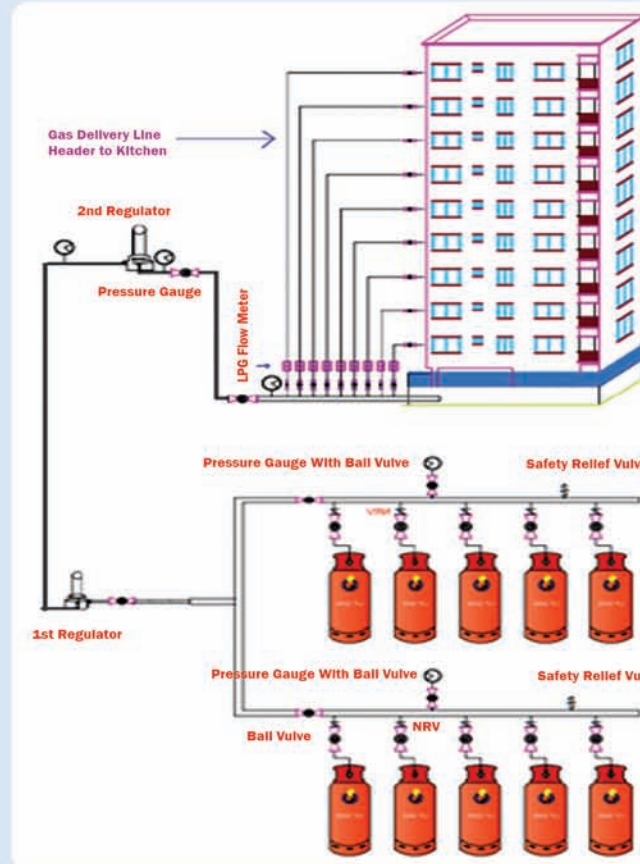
Gas Delivery Line
Header to Kitchen

2nd Regulator

Pressure Gauge

LPG Flow Meter

Pressure Gauge With Ball Vulve

Safety Rellef Vulv

1st Regulator

Pressure Gauge With Ball Vulve

Safety Rellef Vu

Ball Vulve

NRV